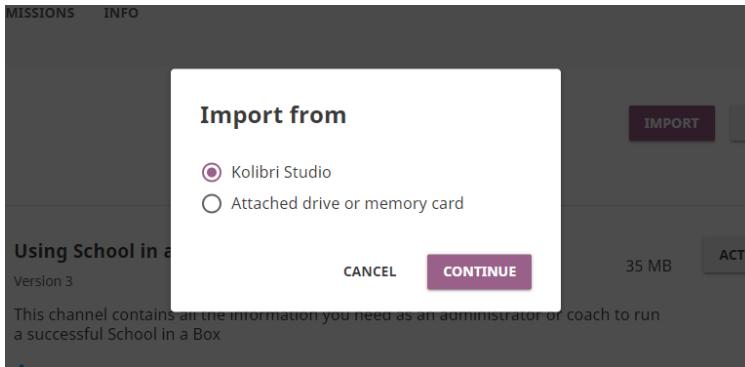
MISSIONS INFO

IMPORT

Import from

Kolibri Studio

Attached drive or memory card

CANCEL CONTINUE

Using School in a

Version 3

35 MB

ACT

This channel contains all the information you need as an administrator or coach to run a successful School in a Box